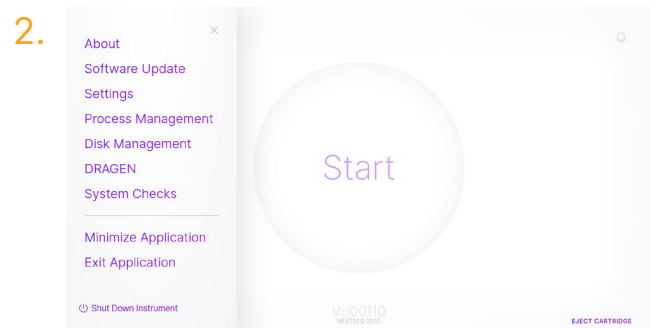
2.

×

About
Software Update
Settings
Process Management
Disk Management
DRAGEN
System Checks

Minimize Application
Exit Application

Shut Down Instrument

Start

VH00110
NEXTSEQ 2000

EJECT CARTRIDGE